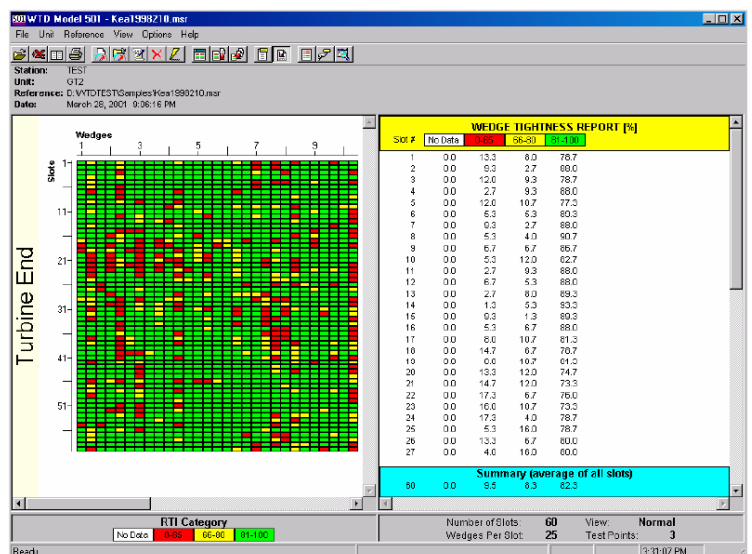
WTD Model 501 - Kea1998210.msr

File Unit Reference View Options Help

Station: TEST
Unit: GT2
Reference: D:\WTDTEST\Samples\Kea1998210.msr
Date: March 26, 2001 9:06:16 PM

Wedges
1 3 5 7 9

Slots
1
11
21
31
41
51

Turbine End

WEDGE TIGHTNESS REPORT [%]

| Slot # | No Data | 0-65 | 66-80 | 81-100 |
|---|---|---|---|---|
| 1 | 0.0 | 13.3 | 8.0 | 78.7 |
| 2 | 0.0 | 9.3 | 2.7 | 88.0 |
| 3 | 0.0 | 12.0 | 9.3 | 78.7 |
| 4 | 0.0 | 2.7 | 9.3 | 88.0 |
| 5 | 0.0 | 12.0 | 10.7 | 77.3 |
| 6 | 0.0 | 5.3 | 5.3 | 89.3 |
| 7 | 0.0 | 9.3 | 2.7 | 88.0 |
| 8 | 0.0 | 5.3 | 4.0 | 90.7 |
| 9 | 0.0 | 6.7 | 6.7 | 86.7 |
| 10 | 0.0 | 5.3 | 12.0 | 82.7 |
| 11 | 0.0 | 2.7 | 9.3 | 88.0 |
| 12 | 0.0 | 6.7 | 5.3 | 88.0 |
| 13 | 0.0 | 2.7 | 8.0 | 89.3 |
| 14 | 0.0 | 1.3 | 5.3 | 93.3 |
| 15 | 0.0 | 9.3 | 1.3 | 89.3 |
| 16 | 0.0 | 5.3 | 6.7 | 88.0 |
| 17 | 0.0 | 8.0 | 10.7 | 81.3 |
| 18 | 0.0 | 14.7 | 6.7 | 78.7 |
| 19 | 0.0 | 0.0 | 10.7 | 81.3 |
| 20 | 0.0 | 13.3 | 12.0 | 74.7 |
| 21 | 0.0 | 14.7 | 12.0 | 73.3 |
| 22 | 0.0 | 17.3 | 6.7 | 76.0 |
| 23 | 0.0 | 16.0 | 10.7 | 73.3 |
| 24 | 0.0 | 17.3 | 4.0 | 78.7 |
| 25 | 0.0 | 5.3 | 16.0 | 78.7 |
| 26 | 0.0 | 13.3 | 6.7 | 80.0 |
| 27 | 0.0 | 4.0 | 16.0 | 80.0 |

Summary (average of all slots)
60 0.0 9.5 8.3 82.3

RTI Category
No Data 0-65 66-80 81-100

Number of Slots: 60
Wedges Per Slot: 25
View: Normal
Test Points: 3

Ready
3:31:07 PM